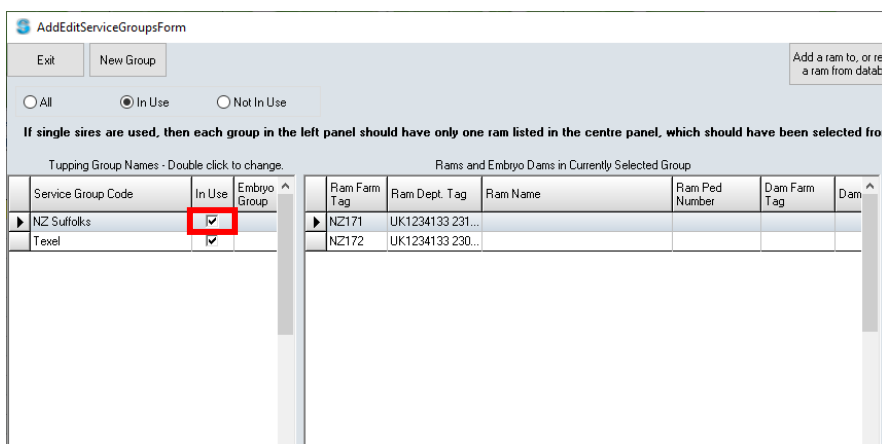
AddEditServiceGroupsForm

Exit

New Group

Add a ram to, or re
a ram from datab

All

In Use

Not In Use

If single sires are used, then each group in the left panel should have only one ram listed in the centre panel, which should have been selected fro

Tupping Group Names - Double click to change.

| Service Group Code | In Use | Embryo Group |
|---|---|---|
| NZ Suffolks | ☑ | |
| Texel | ☑ | |

Rams and Embryo Dams in Currently Selected Group

| Ram Farm Tag | Ram Dept. Tag | Ram Name | Ram Ped Number | Dam Farm Tag | Dam |
|---|---|---|---|---|---|
| NZ171 | UK1234133 231... | | | | |
| NZ172 | UK1234133 230... | | | | |